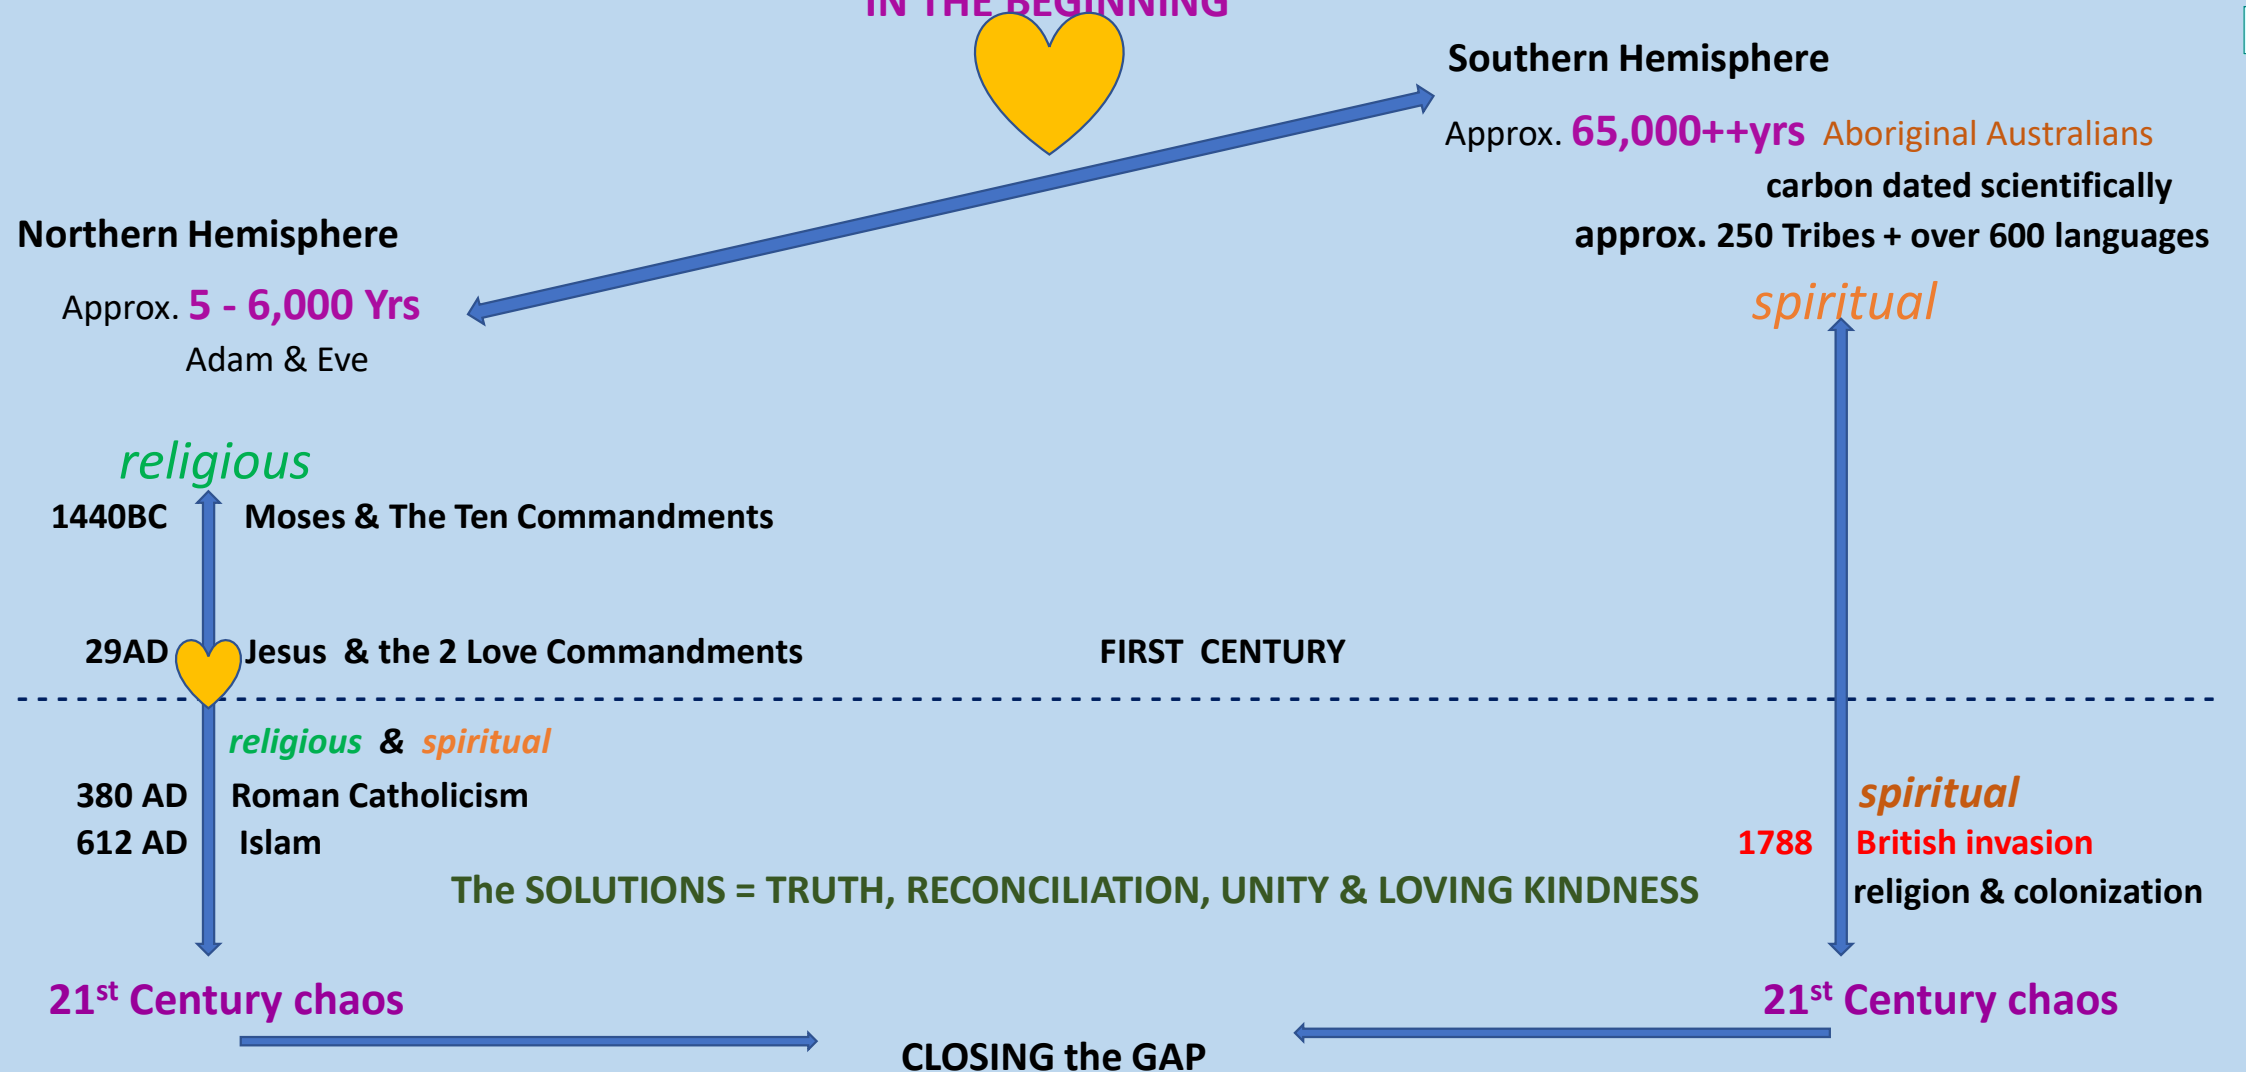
IN THE BEGINNING

Southern Hemisphere

Approx. 65,000++yrs Aboriginal Australians

carbon dated scientifically

approx. 250 Tribes + over 600 languages

Northern Hemisphere

Approx. 5 - 6,000 Yrs

Adam & Eve

spiritual

religious

1440BC Moses & The Ten Commandments

29AD Jesus & the 2 Love Commandments

FIRST CENTURY

religious & spiritual

380 AD Roman Catholicism

612 AD Islam

spiritual

1788 British invasion

religion & colonization

The SOLUTIONS = TRUTH, RECONCILIATION, UNITY & LOVING KINDNESS

21$^{st}$ Century chaos

21$^{st}$ Century chaos

CLOSING the GAP